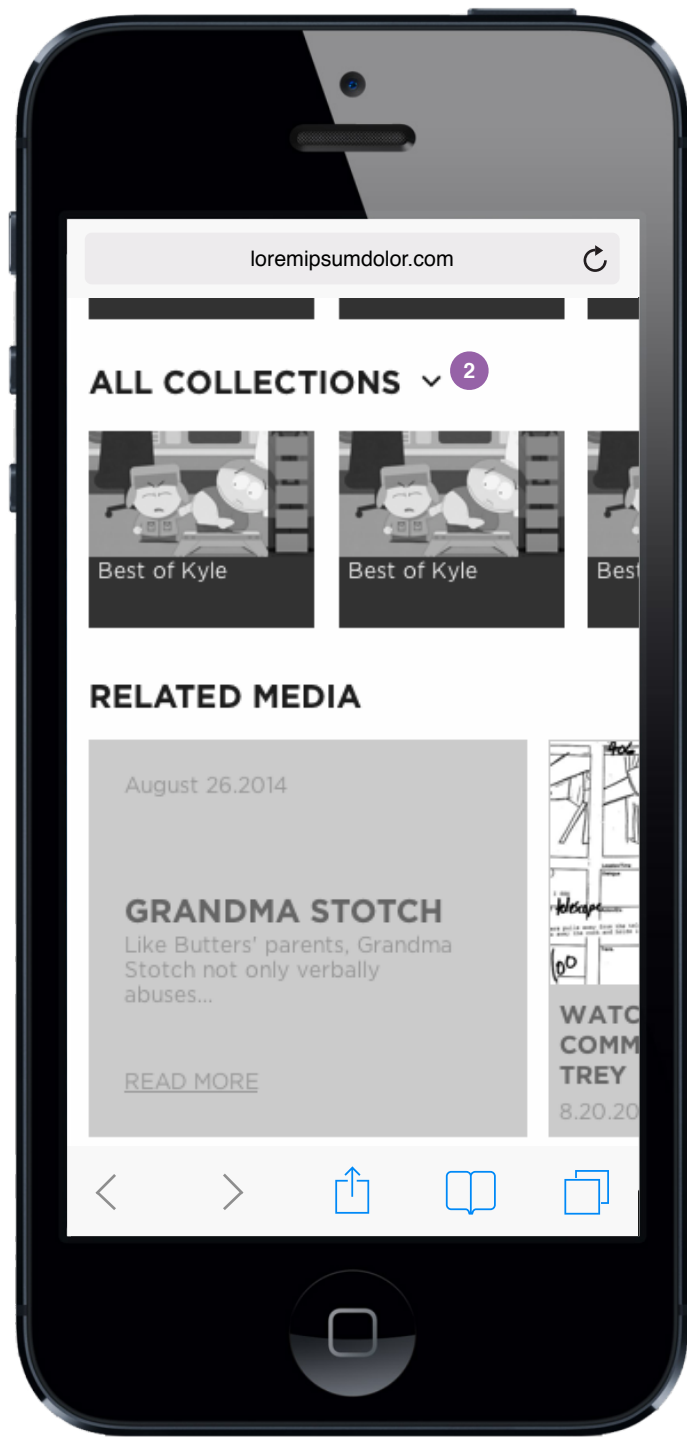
loremipsumdolor.com

ALL COLLECTIONS 2

Best of Kyle

Best of Kyle

Best

RELATED MEDIA

August 26.2014

GRANDMA STOTCH

Like Butters' parents, Grandma Stotch not only verbally abuses...

READ MORE

WATC
COMM
TREY
8.20.20